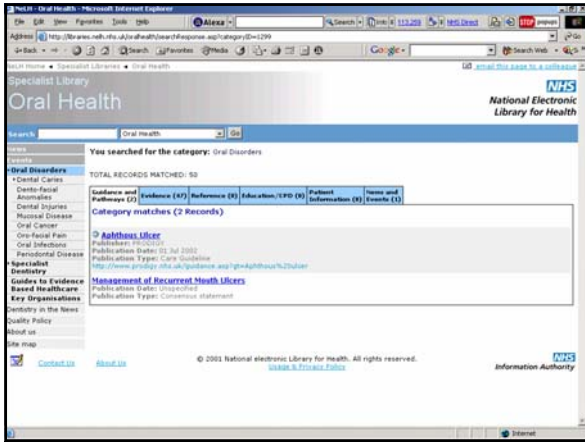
NeLH - Oral Health - Microsoft Internet Explorer

File Edit View Favorites Tools Help

Alexa

Search Info 113,259 NHS Direct

popups

Address http://libraries.nelh.nhs.uk/oralhealth/searchResponse.asp?categoryID=1299

Go

Back Search Favorites Media

Google

Search Web

NeLH Home » Specialist Libraries » Oral Health

email this page to a colleague

Specialist Library

Oral Health

NHS
National Electronic Library for Health

Search Oral Health Go

News
Events
Oral Disorders
Dental Caries
Dento-facial Anomalies
Dental Injuries
Mucosal Disease
Oral Cancer
Oro-facial Pain
Oral Infections
Periodontal Disease
Specialist Dentistry
Guides to Evidence Based Healthcare
Key Organisations
Dentistry in the News
Quality Policy
About us
Site map

You searched for the category: Oral Disorders

TOTAL RECORDS MATCHED: 50

| Guidance and Pathways (2) | Evidence (47) | Reference (0) | Education/CPD (0) | Patient Information (0) | News and Events (1) |
|---|---|---|---|---|---|

Category matches (2 Records)

Aphthous Ulcer
Publisher: PRODIGY
Publication Date: 01 Jul 2002
Publication Type: Care Guideline
http://www.prodigy.nhs.uk/guidance.asp?gt=Aphthous%20ulcer

Management of Recurrent Mouth Ulcers
Publication Date: Unspecified
Publication Type: Consensus statement

Contact Us About Us

© 2001 National electronic Library for Health. All rights reserved.
Usage & Privacy Policy

NHS
Information Authority

Internet